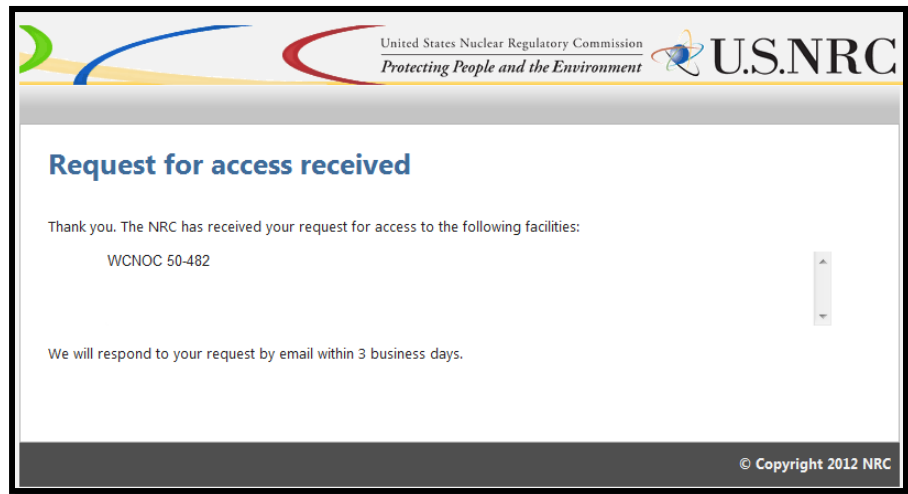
United States Nuclear Regulatory Commission
Protecting People and the Environment
U.S.NRC

Request for access received

Thank you. The NRC has received your request for access to the following facilities:

WCNOC 50-482

We will respond to your request by email within 3 business days.

© Copyright 2012 NRC